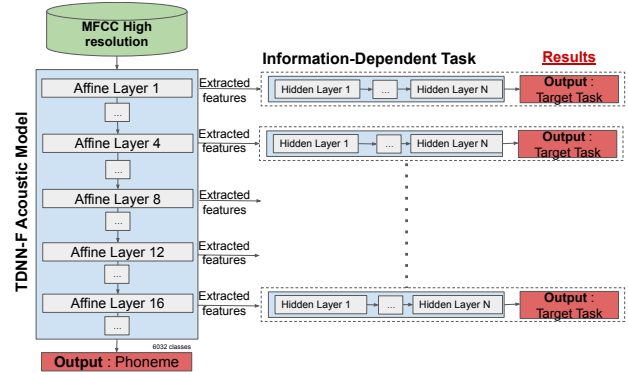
MFCC High resolution

TDNN-F Acoustic Model

Affine Layer 1

...

Affine Layer 4

...

Affine Layer 8

...

Affine Layer 12

...

Affine Layer 16

...

6032 classes

Output : Phoneme

Information-Dependent Task

Results

Extracted features

Hidden Layer 1

...

Hidden Layer N

Output : Target Task

Extracted features

Hidden Layer 1

...

Hidden Layer N

Output : Target Task

Extracted features

Extracted features

Extracted features

Hidden Layer 1

...

Hidden Layer N

Output : Target Task